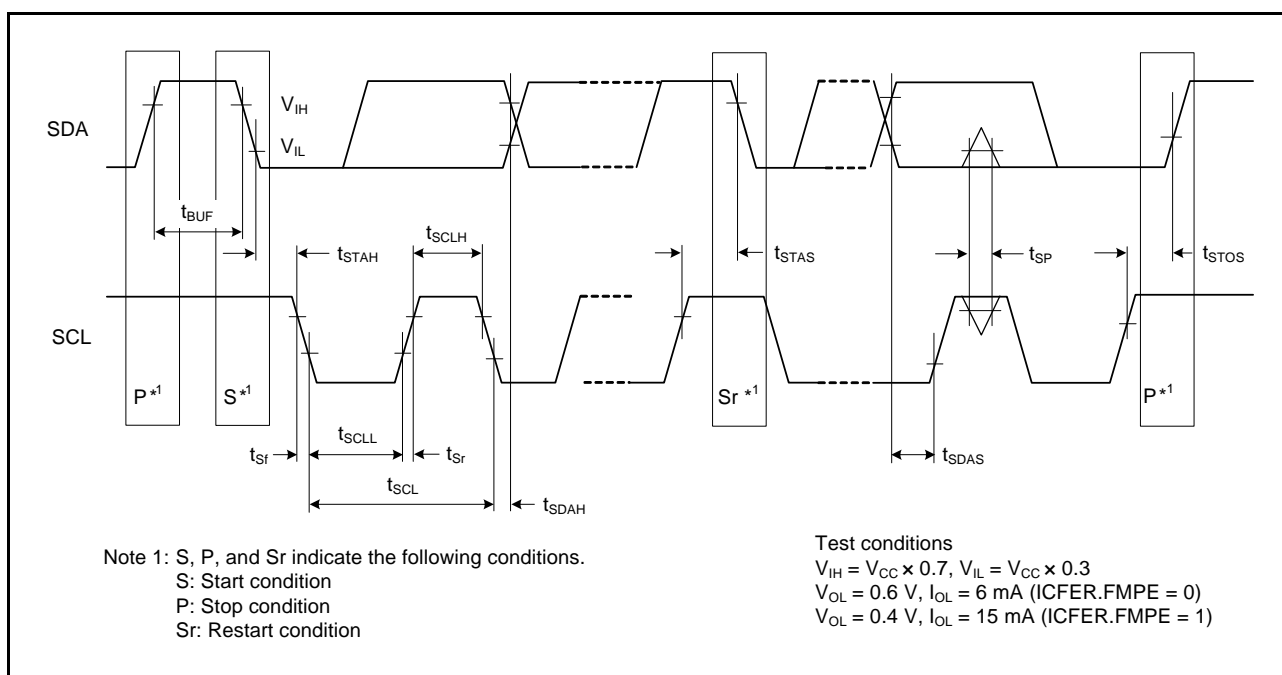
SDA

$V_{IH}$

$V_{IL}$

$t_{BUF}$

$t_{STAH}$

$t_{SCLH}$

$t_{STAS}$

$t_{SP}$

$t_{STOS}$

SCL

P $^{*1}$

S $^{*1}$

Sr $^{*1}$

P $^{*1}$

$t_{Sf}$

$t_{SCLL}$

$t_{Sr}$

$t_{SCL}$

$t_{SDAH}$

$t_{SDAS}$

Note 1: S, P, and Sr indicate the following conditions.
S: Start condition
P: Stop condition
Sr: Restart condition

Test conditions
$V_{IH} = V_{CC} \times 0.7$, $V_{IL} = V_{CC} \times 0.3$
$V_{OL} = 0.6$ V, $I_{OL} = 6$ mA (ICFER.FMPE = 0)
$V_{OL} = 0.4$ V, $I_{OL} = 15$ mA (ICFER.FMPE = 1)